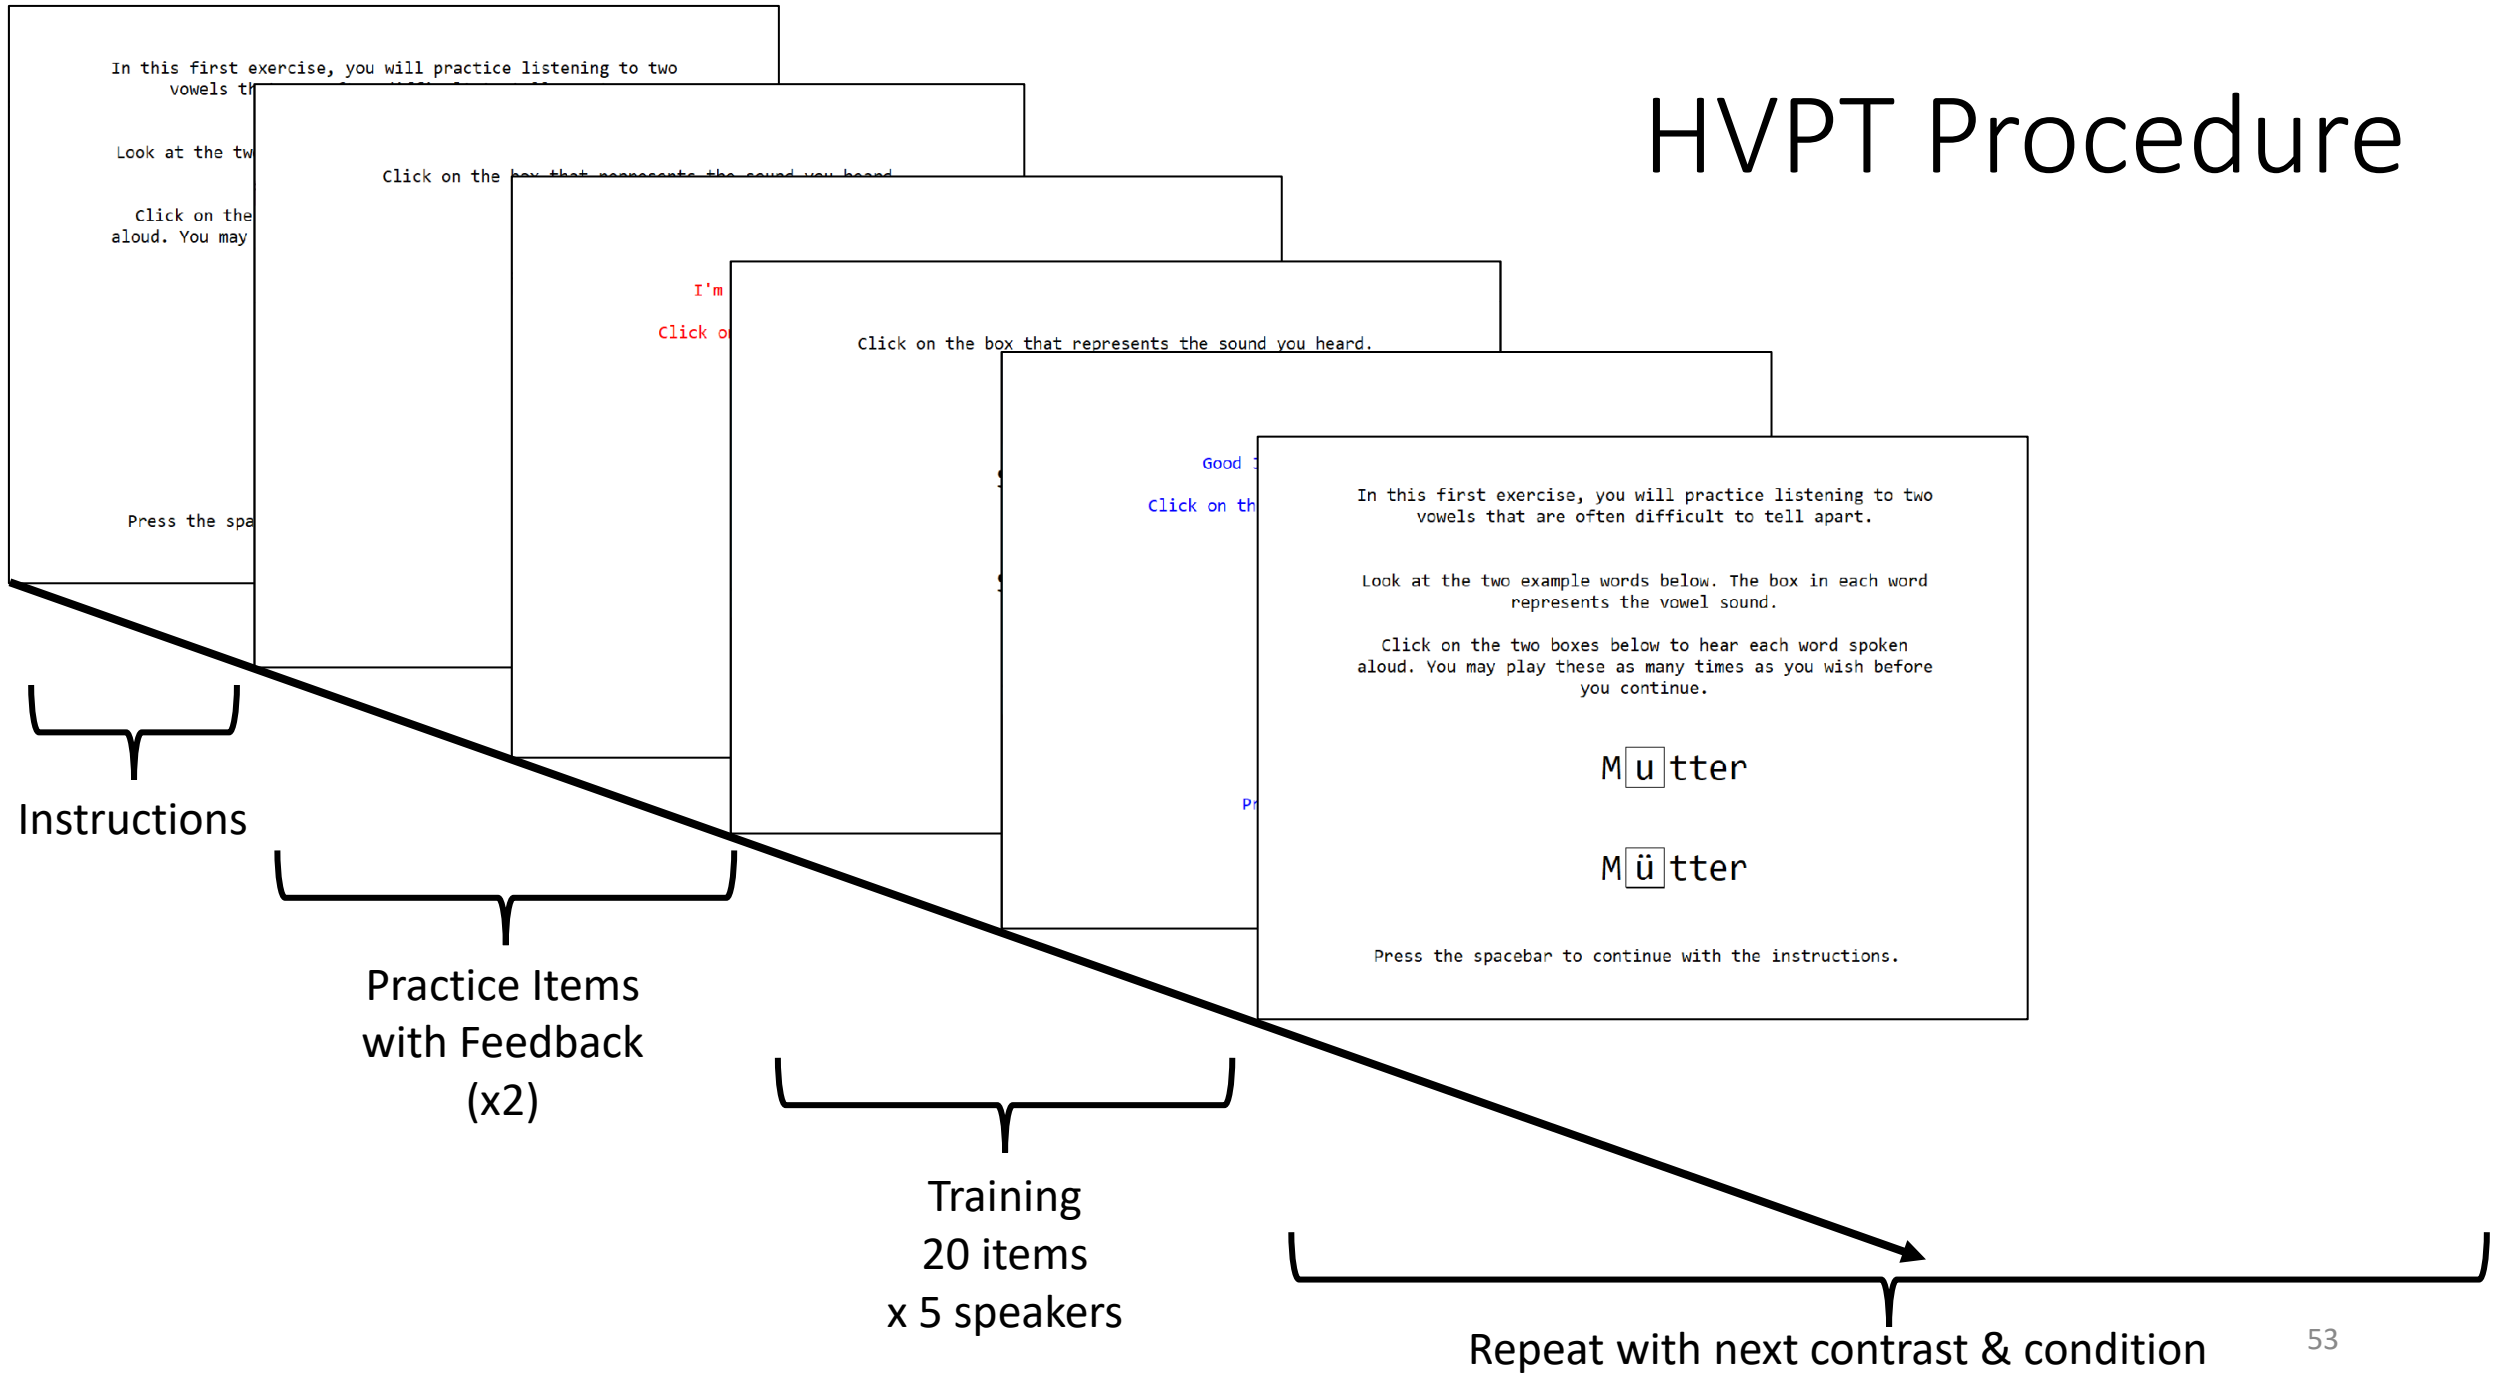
HVPT Procedure

In this first exercise, you will practice listening to two vowels th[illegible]

Look at the tw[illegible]

Click on the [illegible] aloud. You may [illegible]

Press the spa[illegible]

Click on the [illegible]

I'm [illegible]

Click o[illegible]

Click on the box that represents the sound you heard.

Good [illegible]

Click on th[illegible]

Pr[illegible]

In this first exercise, you will practice listening to two vowels that are often difficult to tell apart.

Look at the two example words below. The box in each word represents the vowel sound.

Click on the two boxes below to hear each word spoken aloud. You may play these as many times as you wish before you continue.

M u tter

M ü tter

Press the spacebar to continue with the instructions.

Instructions

Practice Items with Feedback (x2)

Training 20 items x 5 speakers

Repeat with next contrast & condition

53